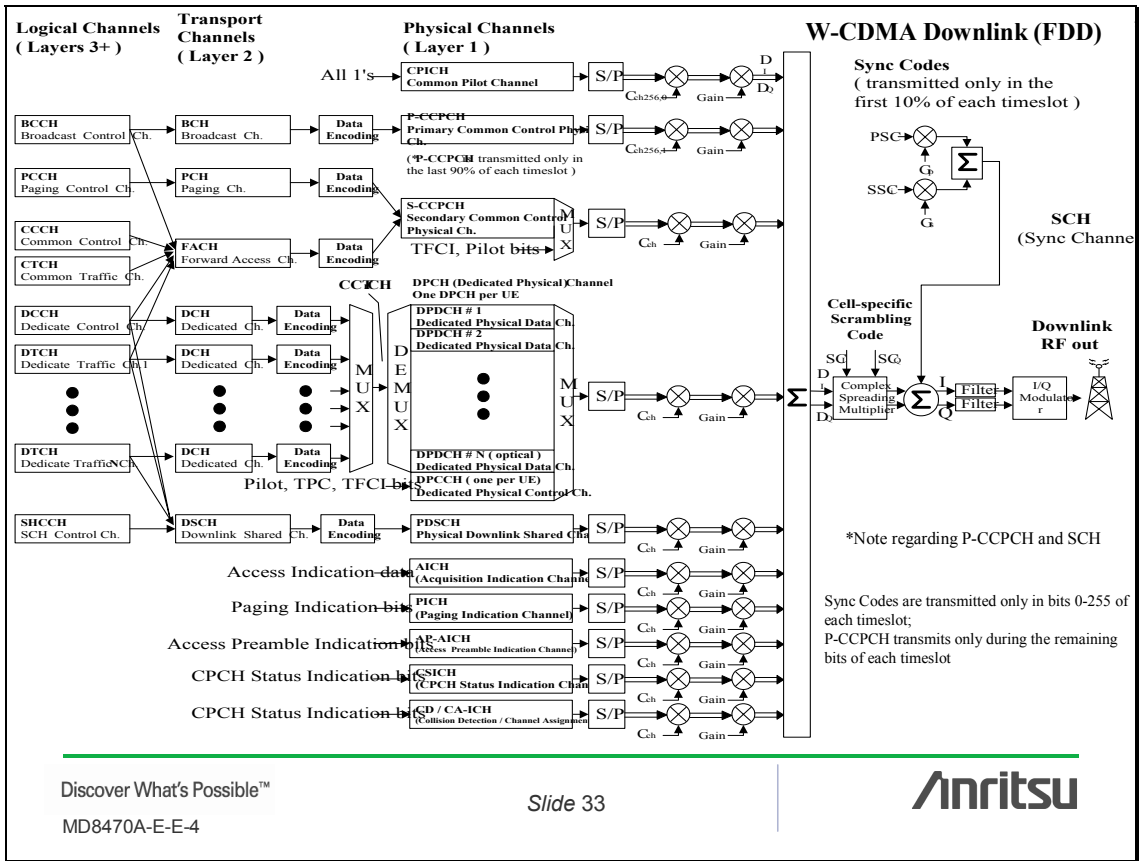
Logical Channels ( Layers 3+ )

Transport Channels ( Layer 2 )

Physical Channels ( Layer 1 )

W-CDMA Downlink (FDD)

All 1's

CPICH Common Pilot Channel

S/P

$C_{ch256,0}$

Gain

$D_I$

$D_Q$

Sync Codes ( transmitted only in the first 10% of each timeslot )

BCCH Broadcast Control Ch.

BCH Broadcast Ch.

Data Encoding

P-CCPCH Primary Common Control Phys Ch.

(*P-CCPCH transmitted only in the last 90% of each timeslot )

S/P

$C_{ch256,1}$

Gain

PSC

$G_P$

$\Sigma$

SSC

$G_S$

PCCH Paging Control Ch.

PCH Paging Ch.

Data Encoding

S-CCPCH Secondary Common Control Physical Ch.

MUX

S/P

$C_{ch}$

Gain

SCH (Sync Channe

CCCH Common Control Ch.

CTCH Common Traffic Ch.

FACH Forward Access Ch.

Data Encoding

TFCI, Pilot bits

CCTrCH

DPCH (Dedicated Physical) Channel One DPCH per UE

DCCH Dedicate Control Ch.

DCH Dedicated Ch.

Data Encoding

DPDCH # 1 Dedicated Physical Data Ch.

Cell-specific Scrambling Code

Downlink RF out

DTCH Dedicate Traffic Ch.1

DCH Dedicated Ch.

Data Encoding

DPDCH # 2 Dedicated Physical Data Ch.

MUX

DEMUX

MUX

S/P

$C_{ch}$

Gain

$\Sigma$

$S_I$

$S_Q$

$D_I$

$D_Q$

Complex Spreading Multiplier

$\Sigma$

I

Q

Filter

Filter

I/Q Modulator

DTCH Dedicate TrafficN Ch.

DCH Dedicated Ch.

Data Encoding

DPDCH # N ( optical ) Dedicated Physical Data Ch.

DPCCH ( one per UE) Dedicated Physical Control Ch.

Pilot, TPC, TFCI bits

SHCCH SCH Control Ch.

DSCH Downlink Shared Ch.

Data Encoding

PDSCH Physical Downlink Shared Cha

S/P

$C_{ch}$

Gain

*Note regarding P-CCPCH and SCH

Access Indication data

AICH (Acquisition Indication Channe

S/P

$C_{ch}$

Gain

Paging Indication bits

PICH (Paging Indication Channel)

S/P

$C_{ch}$

Gain

Sync Codes are transmitted only in bits 0-255 of each timeslot;
P-CCPCH transmits only during the remaining bits of each timeslot

Access Preamble Indication bits

AP-AICH (Access Preamble Indication Channel)

S/P

$C_{ch}$

Gain

CPCH Status Indication bits

CSICH (CPCH Status Indication Chan

S/P

$C_{ch}$

Gain

CPCH Status Indication bits

CD / CA-ICH (Collision Detection / Channel Assignment

S/P

$C_{ch}$

Gain

Discover What's Possible™

MD8470A-E-E-4

Slide 33

Anritsu